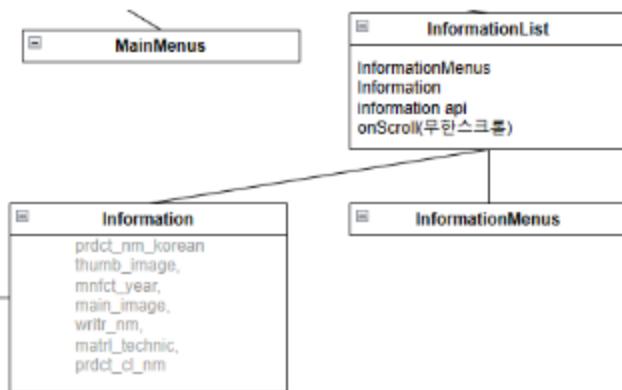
MainMenus

InformationList

InformationMenus
Information
information api
onScroll(무한스크롤)

Information

prdct_nm_korean
thumb_image,
mnfct_year,
main_image,
writr_nm,
matrl_technic,
prdct_cl_nm

InformationMenus